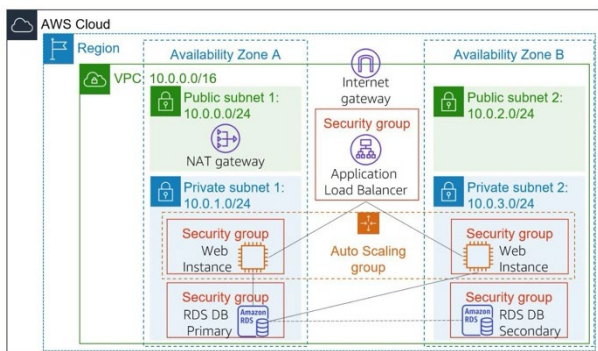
AWS Cloud

Region

Availability Zone A

Availability Zone B

VPC: 10.0.0.0/16

Internet gateway

Public subnet 1: 10.0.0.0/24

Public subnet 2: 10.0.2.0/24

NAT gateway

Security group

Application Load Balancer

Private subnet 1: 10.0.1.0/24

Private subnet 2: 10.0.3.0/24

Security group

Web Instance

Auto Scaling group

Security group

Web Instance

Security group

Amazon RDS

RDS DB Primary

Security group

Amazon RDS

RDS DB Secondary